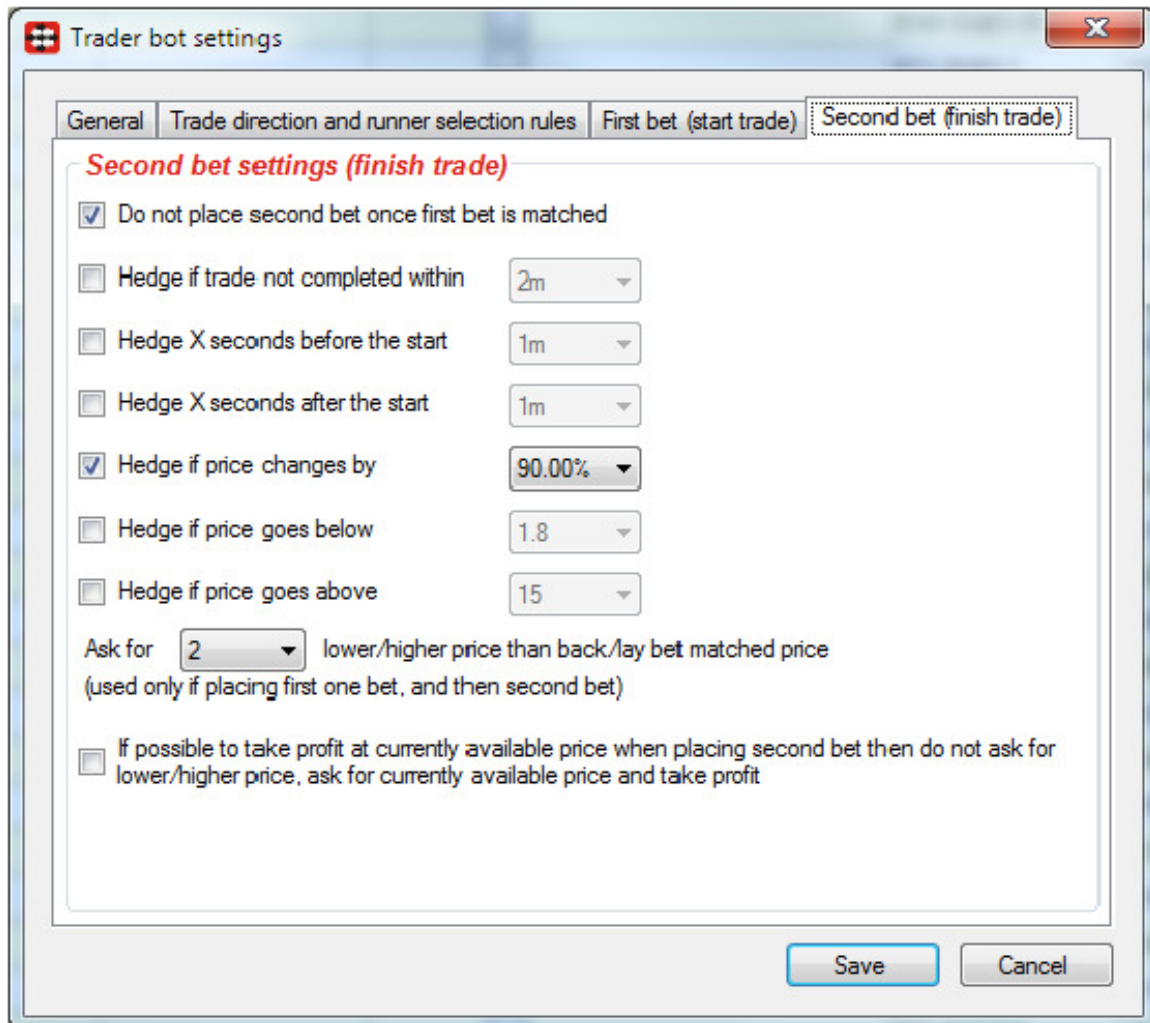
Trader bot settings

General | Trade direction and runner selection rules | First bet (start trade) | Second bet (finish trade)

Second bet settings (finish trade)

Do not place second bet once first bet is matched

Hedge if trade not completed within 2m

Hedge X seconds before the start 1m

Hedge X seconds after the start 1m

Hedge if price changes by 90.00%

Hedge if price goes below 1.8

Hedge if price goes above 15

Ask for 2 lower/higher price than back/lay bet matched price
(used only if placing first one bet, and then second bet)

If possible to take profit at currently available price when placing second bet then do not ask for lower/higher price, ask for currently available price and take profit

Save Cancel